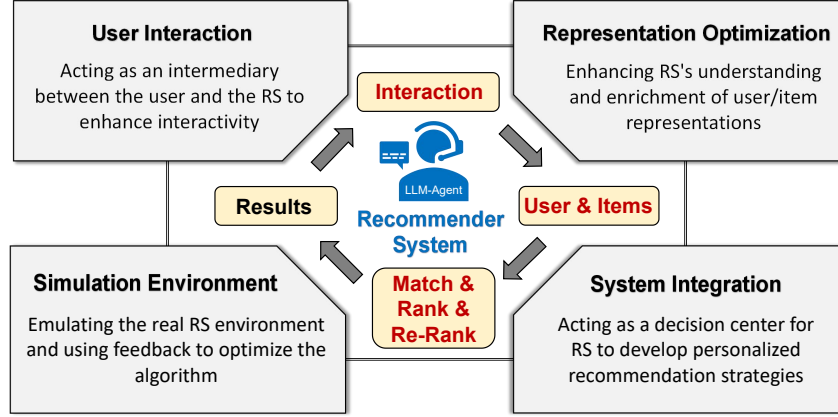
User Interaction

Acting as an intermediary between the user and the RS to enhance interactivity

Representation Optimization

Enhancing RS's understanding and enrichment of user/item representations

Interaction

LLM-Agent

Recommender System

Results

User & Items

Match & Rank & Re-Rank

Simulation Environment

Emulating the real RS environment and using feedback to optimize the algorithm

System Integration

Acting as a decision center for RS to develop personalized recommendation strategies